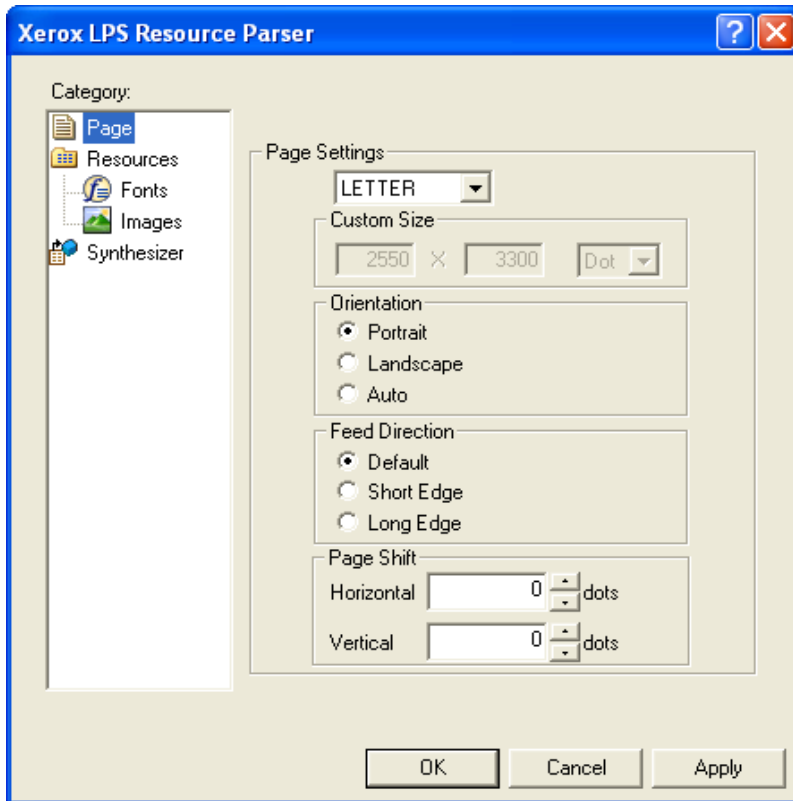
Xerox LPS Resource Parser

Category:
Page
Resources
Fonts
Images
Synthesizer

Page Settings
LETTER
Custom Size
2550 X 3300 Dot
Orientation
Portrait
Landscape
Auto
Feed Direction
Default
Short Edge
Long Edge
Page Shift
Horizontal 0 dots
Vertical 0 dots

OK Cancel Apply